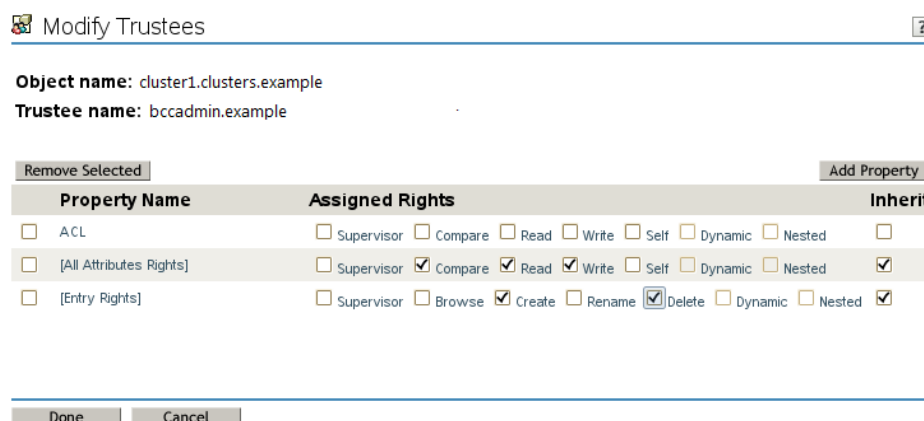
Modify Trustees

**Object name:** cluster1.clusters.example
**Trustee name:** bccadmin.example

Remove Selected

Add Property

| | Property Name | Assigned Rights | Inherit |
|---|---|---|---|
| ☐ | ACL | ☐ Supervisor ☐ Compare ☐ Read ☐ Write ☐ Self ☐ Dynamic ☐ Nested | ☐ |
| ☐ | [All Attributes Rights] | ☐ Supervisor ☑ Compare ☑ Read ☑ Write ☐ Self ☐ Dynamic ☐ Nested | ☑ |
| ☐ | [Entry Rights] | ☐ Supervisor ☐ Browse ☑ Create ☐ Rename ☑ Delete ☐ Dynamic ☐ Nested | ☑ |

Done Cancel